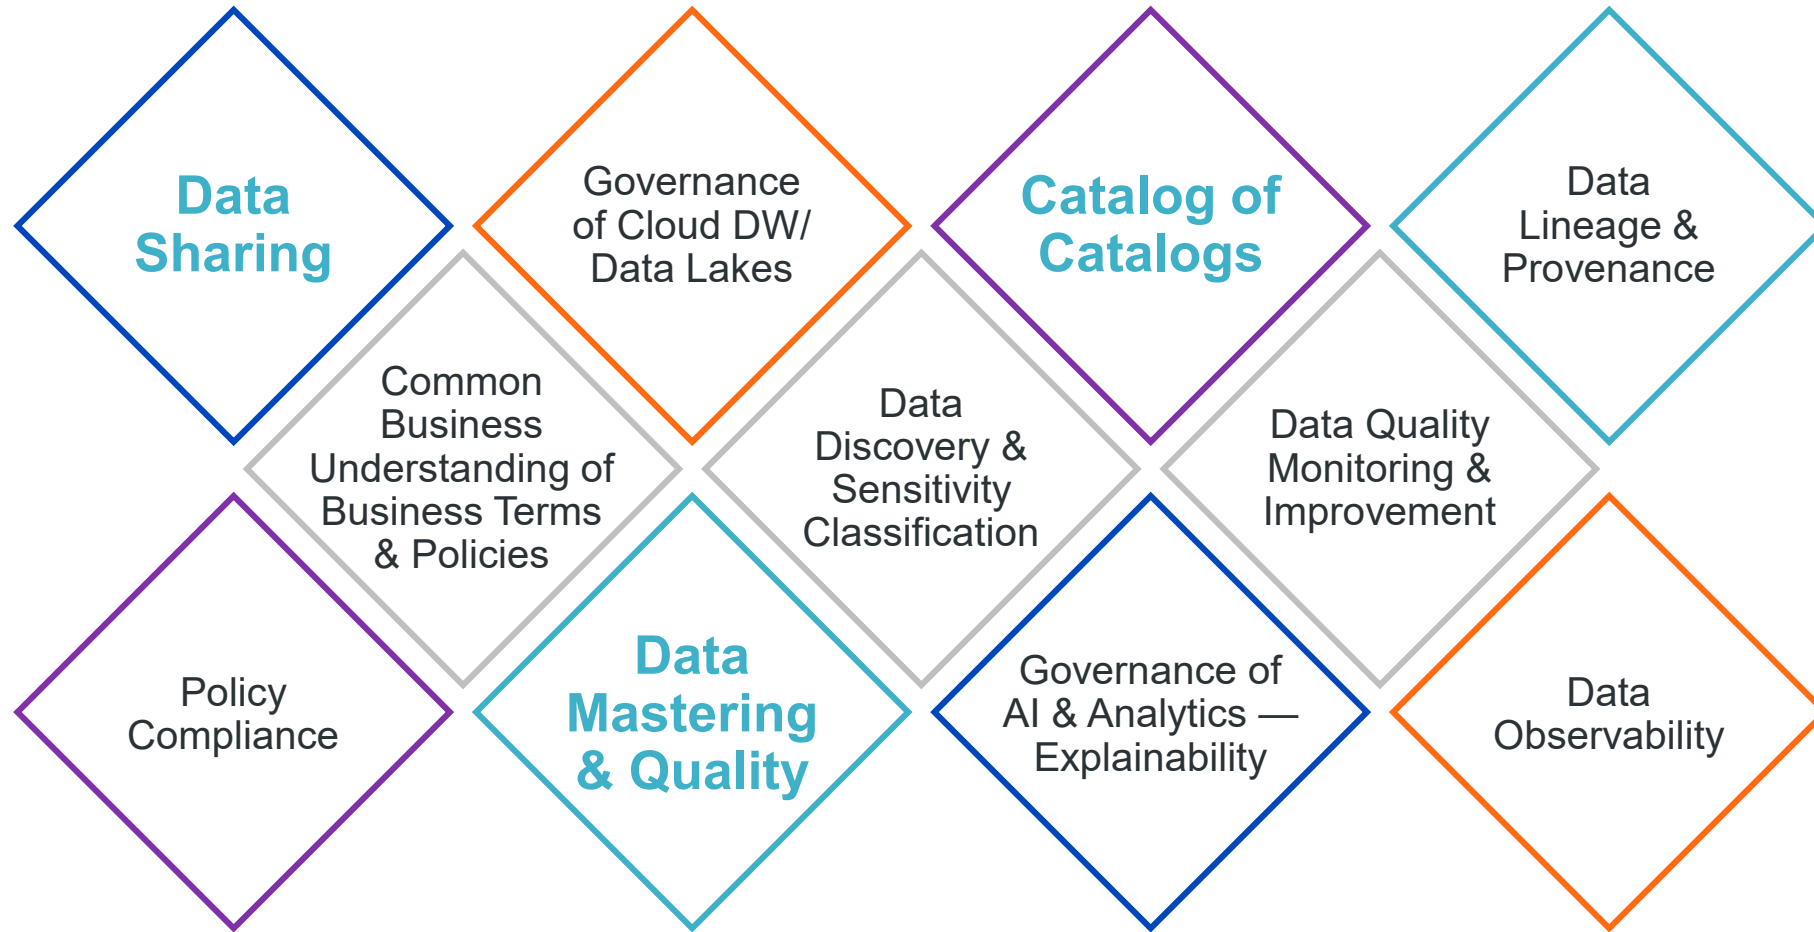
Data Sharing

Governance of Cloud DW/ Data Lakes

Catalog of Catalogs

Data Lineage & Provenance

Common Business Understanding of Business Terms & Policies

Data Discovery & Sensitivity Classification

Data Quality Monitoring & Improvement

Policy Compliance

Data Mastering & Quality

Governance of AI & Analytics — Explainability

Data Observability